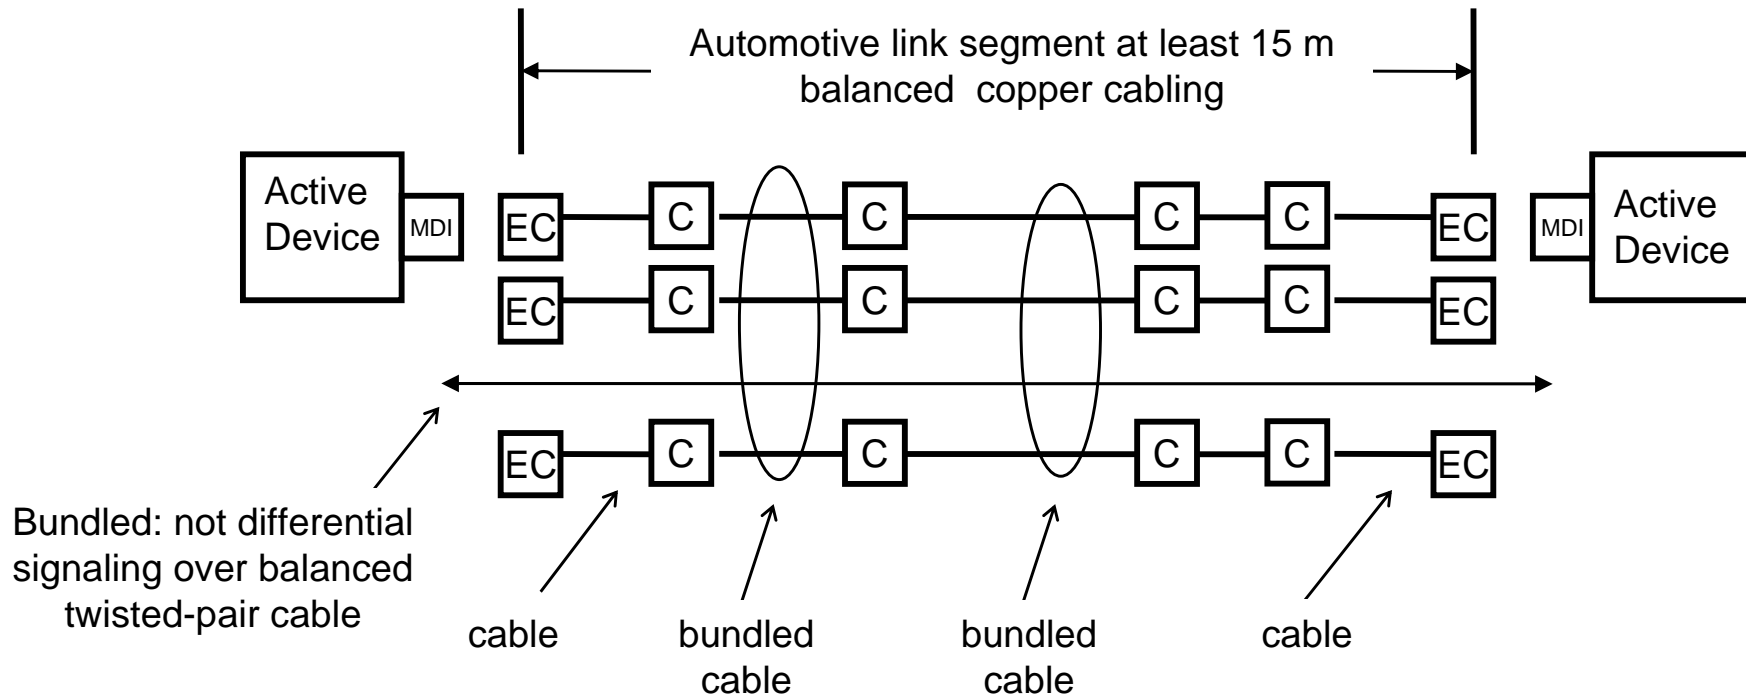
Automotive link segment at least 15 m
balanced copper cabling

Active Device

MDI

EC C C C C EC

MDI

Active Device

EC C C C C EC

EC C C C C EC

Bundled: not differential signaling over balanced twisted-pair cable

cable

bundled cable

bundled cable

cable